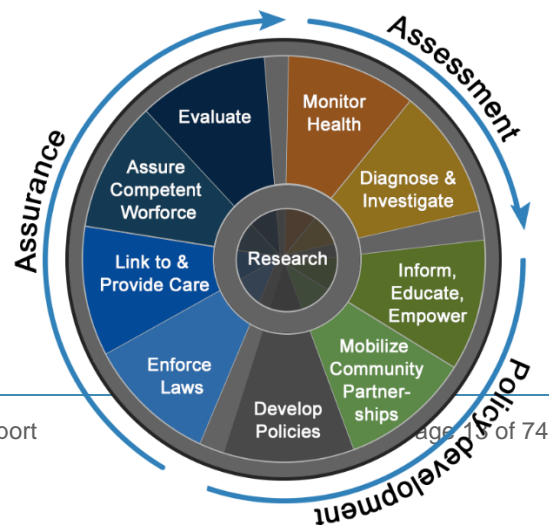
Assessment

Monitor Health

Diagnose & Investigate

Inform, Educate, Empower

Mobilize Community Partnerships

Develop Policies

Enforce Laws

Link to & Provide Care

Assure Competent Worforce

Evaluate

Research

Policy development

Assurance

ort

age 1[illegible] of 74